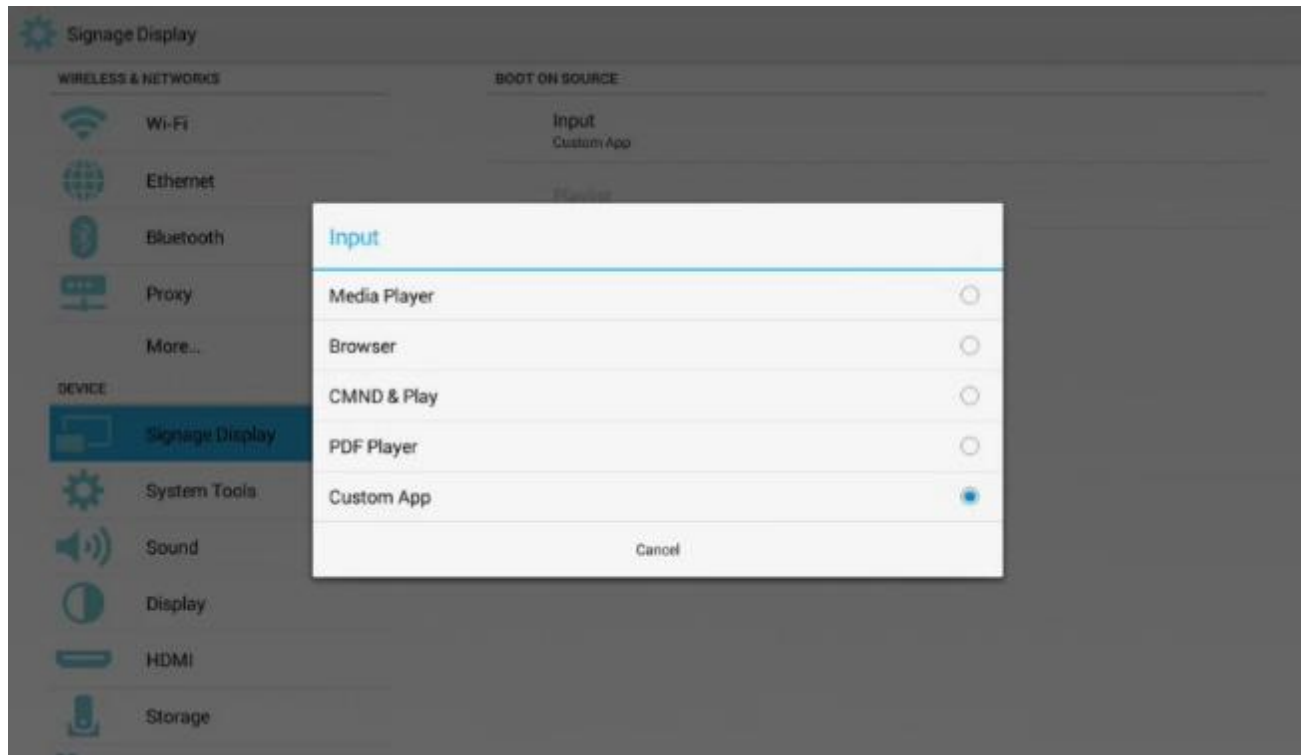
Signage Display

WIRELESS & NETWORKS

Wi-Fi

Ethernet

Bluetooth

Proxy

More...

DEVICE

Signage Display

System Tools

Sound

Display

HDMI

Storage

BOOT ON SOURCE

Input
Custom App

Playlist

Input

Media Player

Browser

CMND & Play

PDF Player

Custom App

Cancel